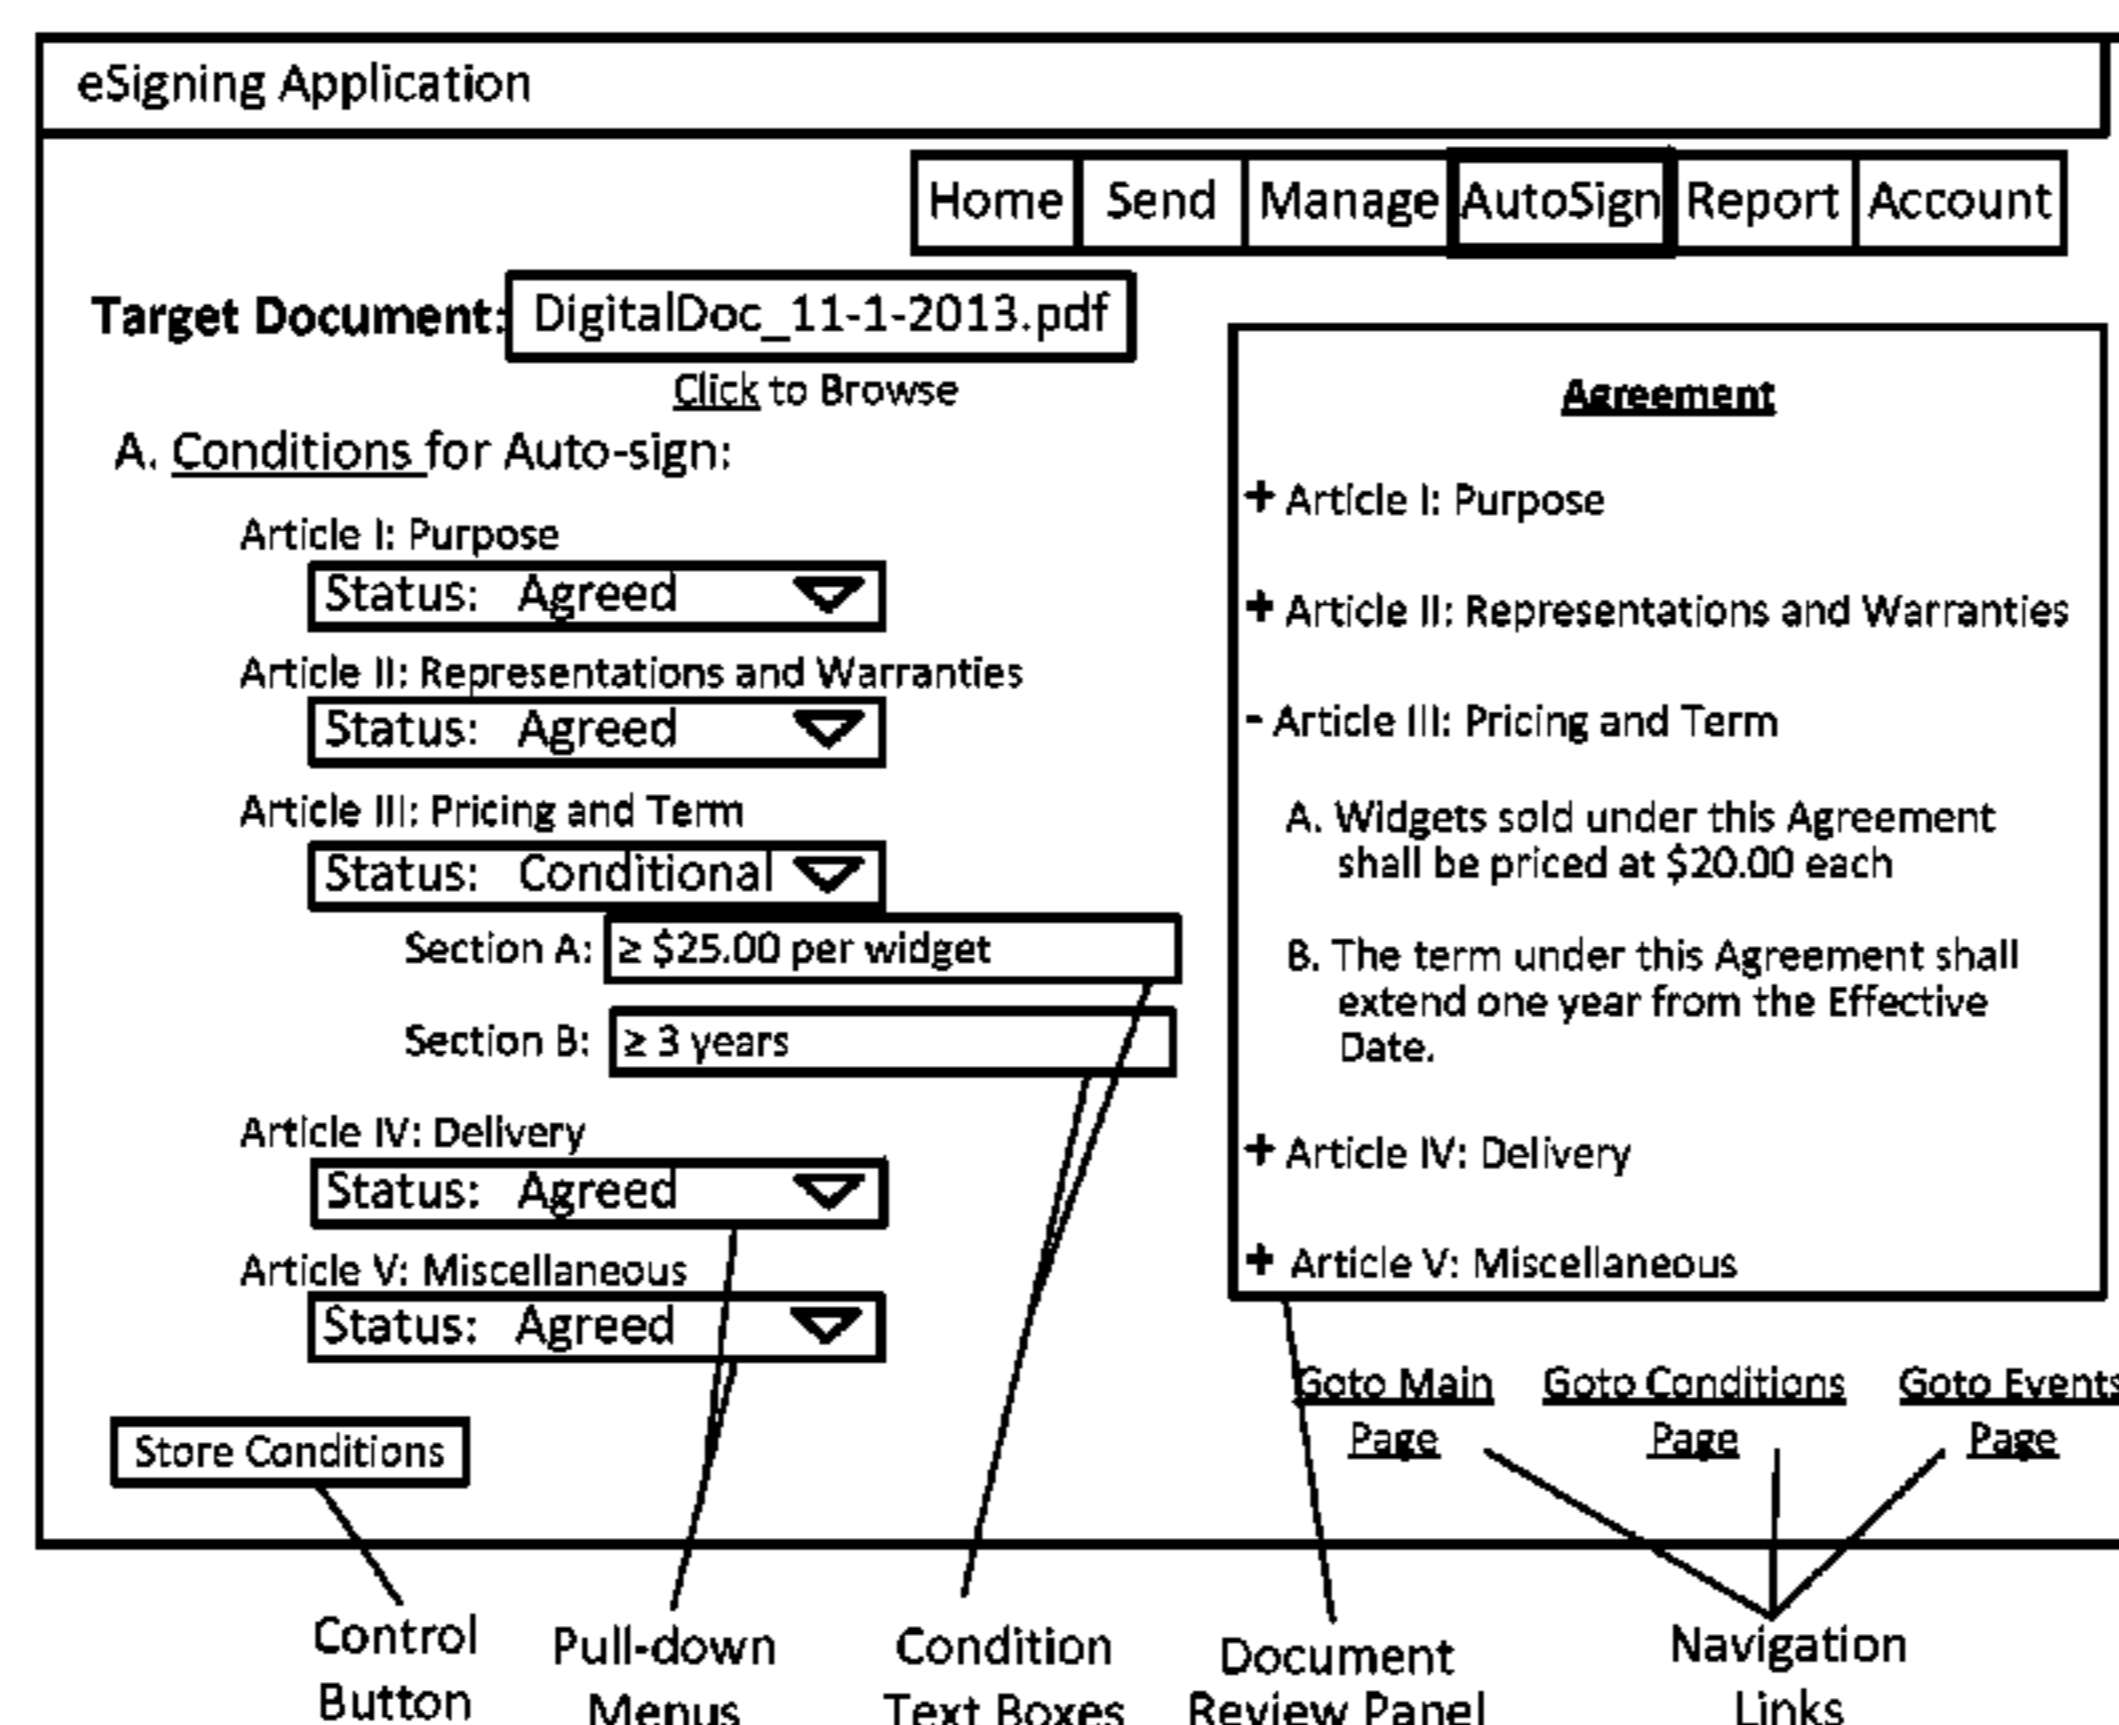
eSigning Application

Home | Send | Manage | AutoSign | Report | Account

Target Document: DigitalDoc_11-1-2013.pdf

Click to Browse

A. Conditions for Auto-sign:

Article I: Purpose

Status: Agreed

Article II: Representations and Warranties

Status: Agreed

Article III: Pricing and Term

Status: Conditional

Section A: ≥ $25.00 per widget

Section B: ≥ 3 years

Article IV: Delivery

Status: Agreed

Article V: Miscellaneous

Status: Agreed

Store Conditions

Agreement

+ Article I: Purpose

+ Article II: Representations and Warranties

- Article III: Pricing and Term

A. Widgets sold under this Agreement shall be priced at $20.00 each

B. The term under this Agreement shall extend one year from the Effective Date.

+ Article IV: Delivery

+ Article V: Miscellaneous

Goto Main Page

Goto Conditions Page

Goto Events Page

Control Button

Pull-down Menus

Condition Text Boxes

Document Review Panel

Navigation Links